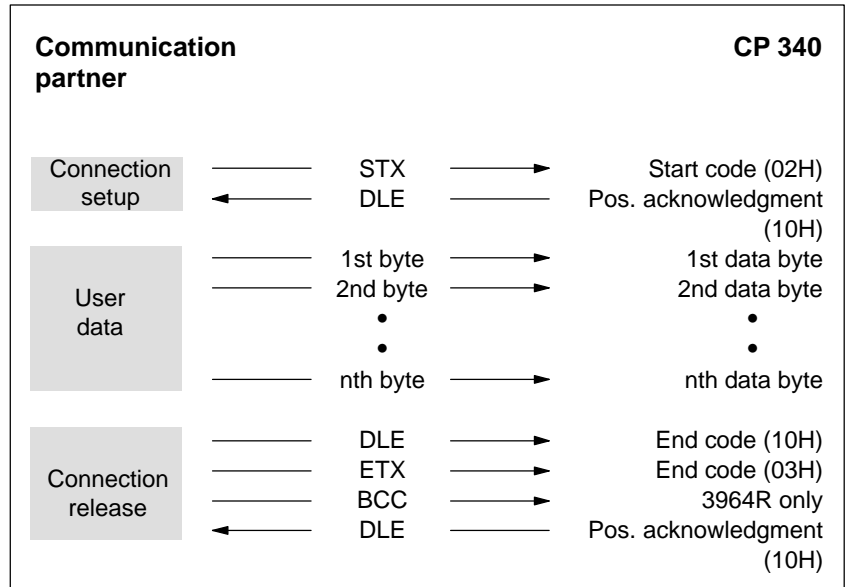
**Communication partner**

**CP 340**

Connection setup
STX → Start code (02H)
DLE ← Pos. acknowledgment (10H)

User data
1st byte → 1st data byte
2nd byte → 2nd data byte
•
•
nth byte → nth data byte

Connection release
DLE → End code (10H)
ETX → End code (03H)
BCC → 3964R only
DLE ← Pos. acknowledgment (10H)